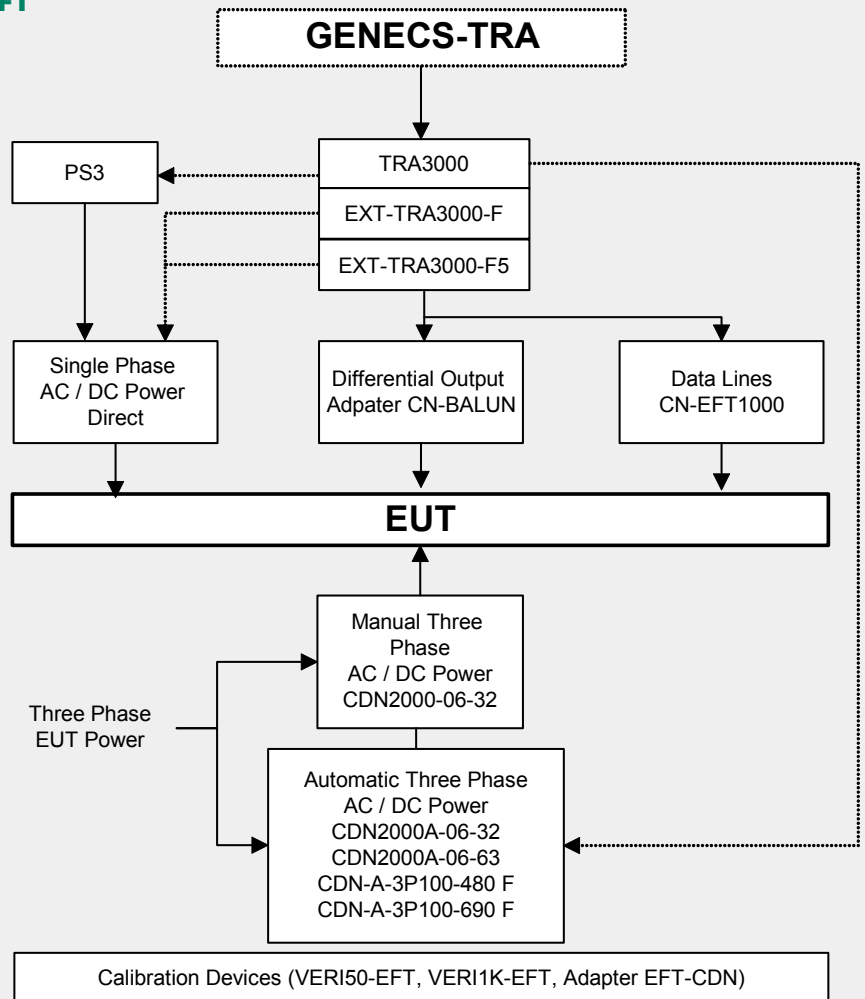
GENECS-TRA

PS3

TRA3000

EXT-TRA3000-F

EXT-TRA3000-F5

Single Phase AC / DC Power Direct

Differential Output Adpater CN-BALUN

Data Lines CN-EFT1000

EUT

Manual Three Phase AC / DC Power CDN2000-06-32

Three Phase EUT Power

Automatic Three Phase AC / DC Power CDN2000A-06-32 CDN2000A-06-63 CDN-A-3P100-480 F CDN-A-3P100-690 F

Calibration Devices (VERI50-EFT, VERI1K-EFT, Adapter EFT-CDN)